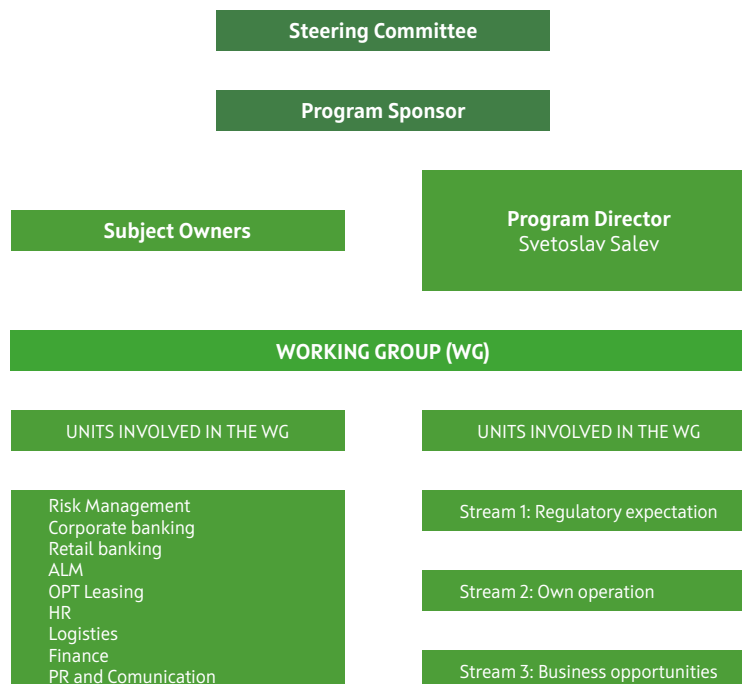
Steering Committee

Program Sponsor

Subject Owners

Program Director
Svetoslav Salev

WORKING GROUP (WG)

UNITS INVOLVED IN THE WG

UNITS INVOLVED IN THE WG

Risk Management
Corporate banking
Retail banking
ALM
OPT Leasing
HR
Logisties
Finance
PR and Comunication

Stream 1: Regulatory expectation

Stream 2: Own operation

Stream 3: Business opportunities